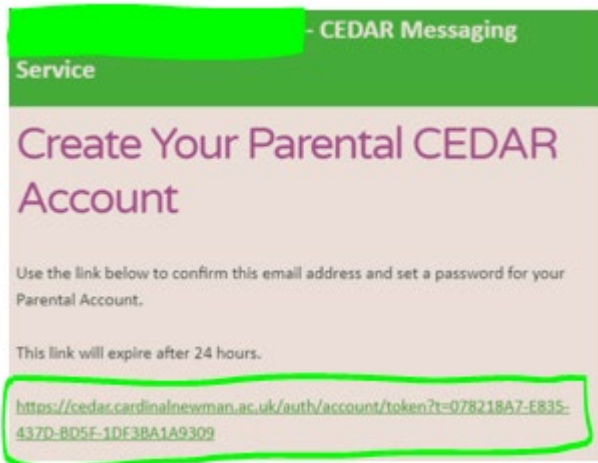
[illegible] - CEDAR Messaging Service

Create Your Parental CEDAR Account

Use the link below to confirm this email address and set a password for your Parental Account.

This link will expire after 24 hours.

https://cedar.cardinalnewman.ac.uk/auth/account/token?t=078218A7-E835-437D-BD5F-1DF3BA1A9309